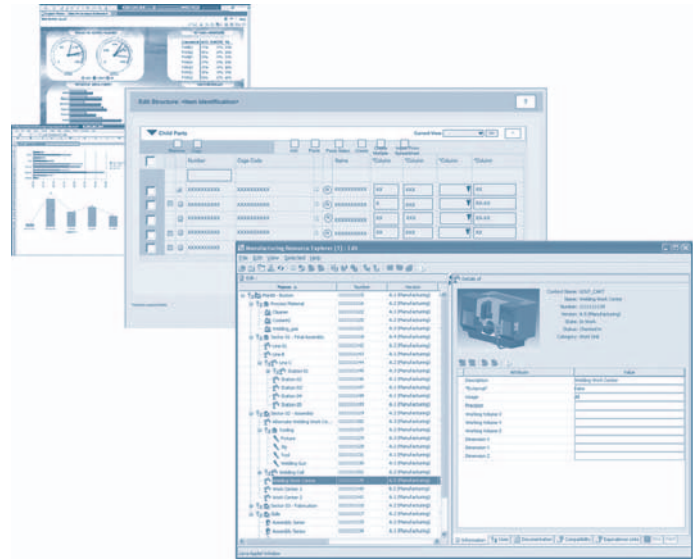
Edit Structure: <Item Identification>

Child Parts

Current View

Number

Page Code

Name

Manufacturing Resource Explorer (1) - 1.0

File Edit View Selected Help

Name

Number

Version

Plants - Boston

Process Material

Clipper

Coolant

Welding_gas

Sector 01 - Final Assembly

Line A

Line B

Line C

Station 01

Station 02

Station 03

Station 04

Station 05

Sector 02 - Assembly

Alternate Welding Work Ce...

Tooling

Fixture

Jig

Tool

Welding Gun

Welding Cell

Welding Work Center

Work Center 2

Work Center 3

Sector 03 - Fabrication

Cells

Assembly Sensor

Assembly Sensor

Details of

Context Name:

Name: Welding Work Center

Version: A.3 (Manufacturing)

State: In Work

Status: Checked in

Category: Work Unit

Attribute

Value

Description

Welding Work Center

Image

Weldling Volume X

Welding Volume Y

Welding Volume Z

Dimension X

Dimension Y

Dimension Z

Information

Uses

Documentation

Compatibility

Operations Links